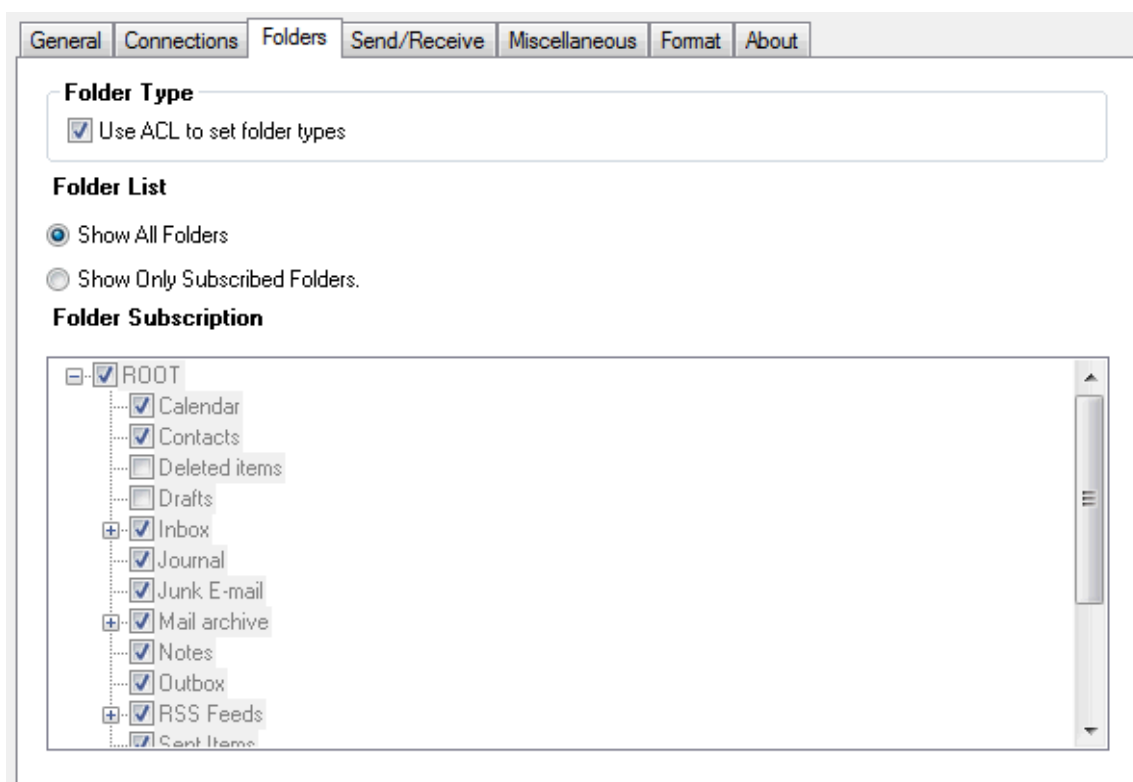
General | Connections | Folders | Send/Receive | Miscellaneous | Format | About

Folder Type

Use ACL to set folder types

Folder List

Show All Folders

Show Only Subscribed Folders.

Folder Subscription

ROOT
Calendar
Contacts
Deleted items
Drafts
Inbox
Journal
Junk E-mail
Mail archive
Notes
Outbox
RSS Feeds
Sent Items